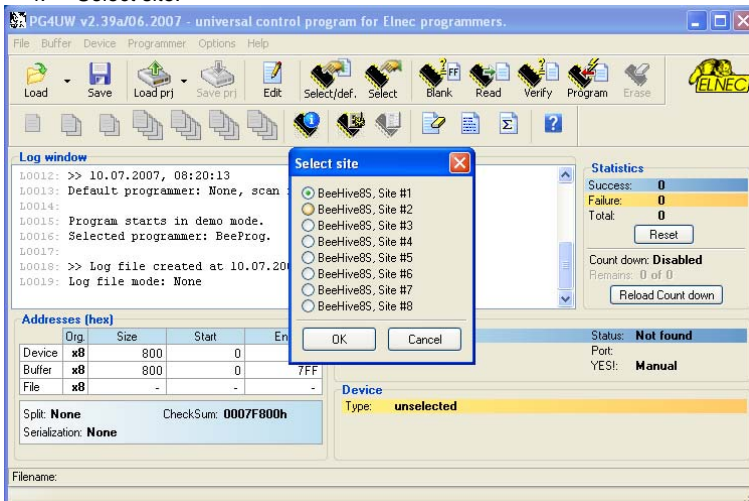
Select site:

PG4UW v2.39a/06.2007 - universal control program for Elnec programmers.

File Buffer Device Programmer Options Help

Load Save Load prj Save prj Edit Select/def. Select Blank Read Verify Program Erase

ELNEC

Log window

L0012: >> 10.07.2007, 08:20:13
L0013: Default programmer: None, scan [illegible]
L0014:
L0015: Program starts in demo mode.
L0016: Selected programmer: BeeProg.
L0017:
L0018: >> Log file created at 10.07.20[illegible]
L0019: Log file mode: None

Select site

BeeHive8S, Site #1
BeeHive8S, Site #2
BeeHive8S, Site #3
BeeHive8S, Site #4
BeeHive8S, Site #5
BeeHive8S, Site #6
BeeHive8S, Site #7
BeeHive8S, Site #8

OK Cancel

Statistics
Success: 0
Failure: 0
Total: 0
Reset

Count down: Disabled
Remains: 0 of 0
Reload Count down

Addresses (hex)

| | Org. | Size | Start | En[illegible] |
|---|---|---|---|---|
| Device | x8 | 800 | 0 | |
| Buffer | x8 | 800 | 0 | 7FF |
| File | x8 | - | - | - |

Split: None CheckSum: 0007F800h
Serialization: None

Status: Not found
Port:
YES!: Manual

Device
Type: unselected

Filename: